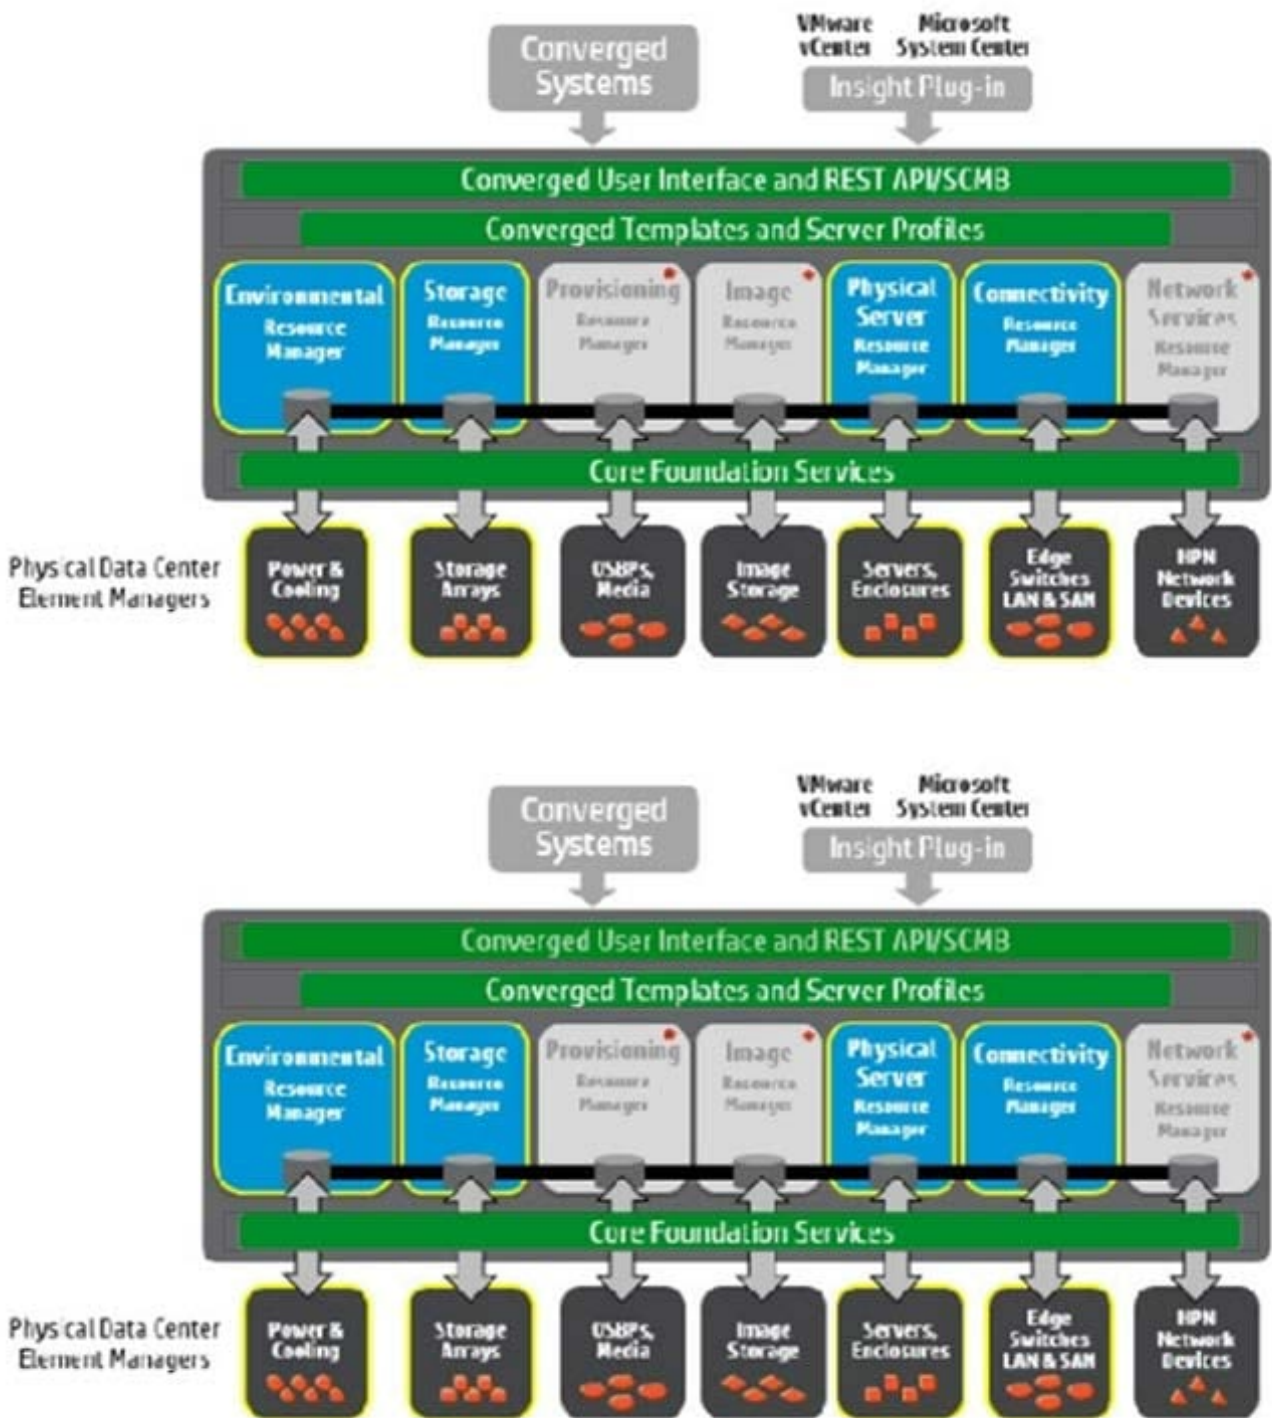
Converged Systems

VMware vCenter

Microsoft System Center

Insight Plug-in

Converged User Interface and REST API/SCMB

Converged Templates and Server Profiles

Environmental Resource Manager

Storage Resource Manager

Provisioning Resource Manager

Image Resource Manager

Physical Server Resource Manager

Connectivity Resource Manager

Network Services Resource Manager

Core Foundation Services

Physical Data Center Element Managers

Power & Cooling

Storage Arrays

USBPs, Media

Image Storage

Servers, Enclosures

Edge Switches LAN & SAN

HPN Network Devices

Converged Systems

VMware vCenter

Microsoft System Center

Insight Plug-in

Converged User Interface and REST API/SCMB

Converged Templates and Server Profiles

Environmental Resource Manager

Storage Resource Manager

Provisioning Resource Manager

Image Resource Manager

Physical Server Resource Manager

Connectivity Resource Manager

Network Services Resource Manager

Core Foundation Services

Physical Data Center Element Managers

Power & Cooling

Storage Arrays

USBPs, Media

Image Storage

Servers, Enclosures

Edge Switches LAN & SAN

HPN Network Devices